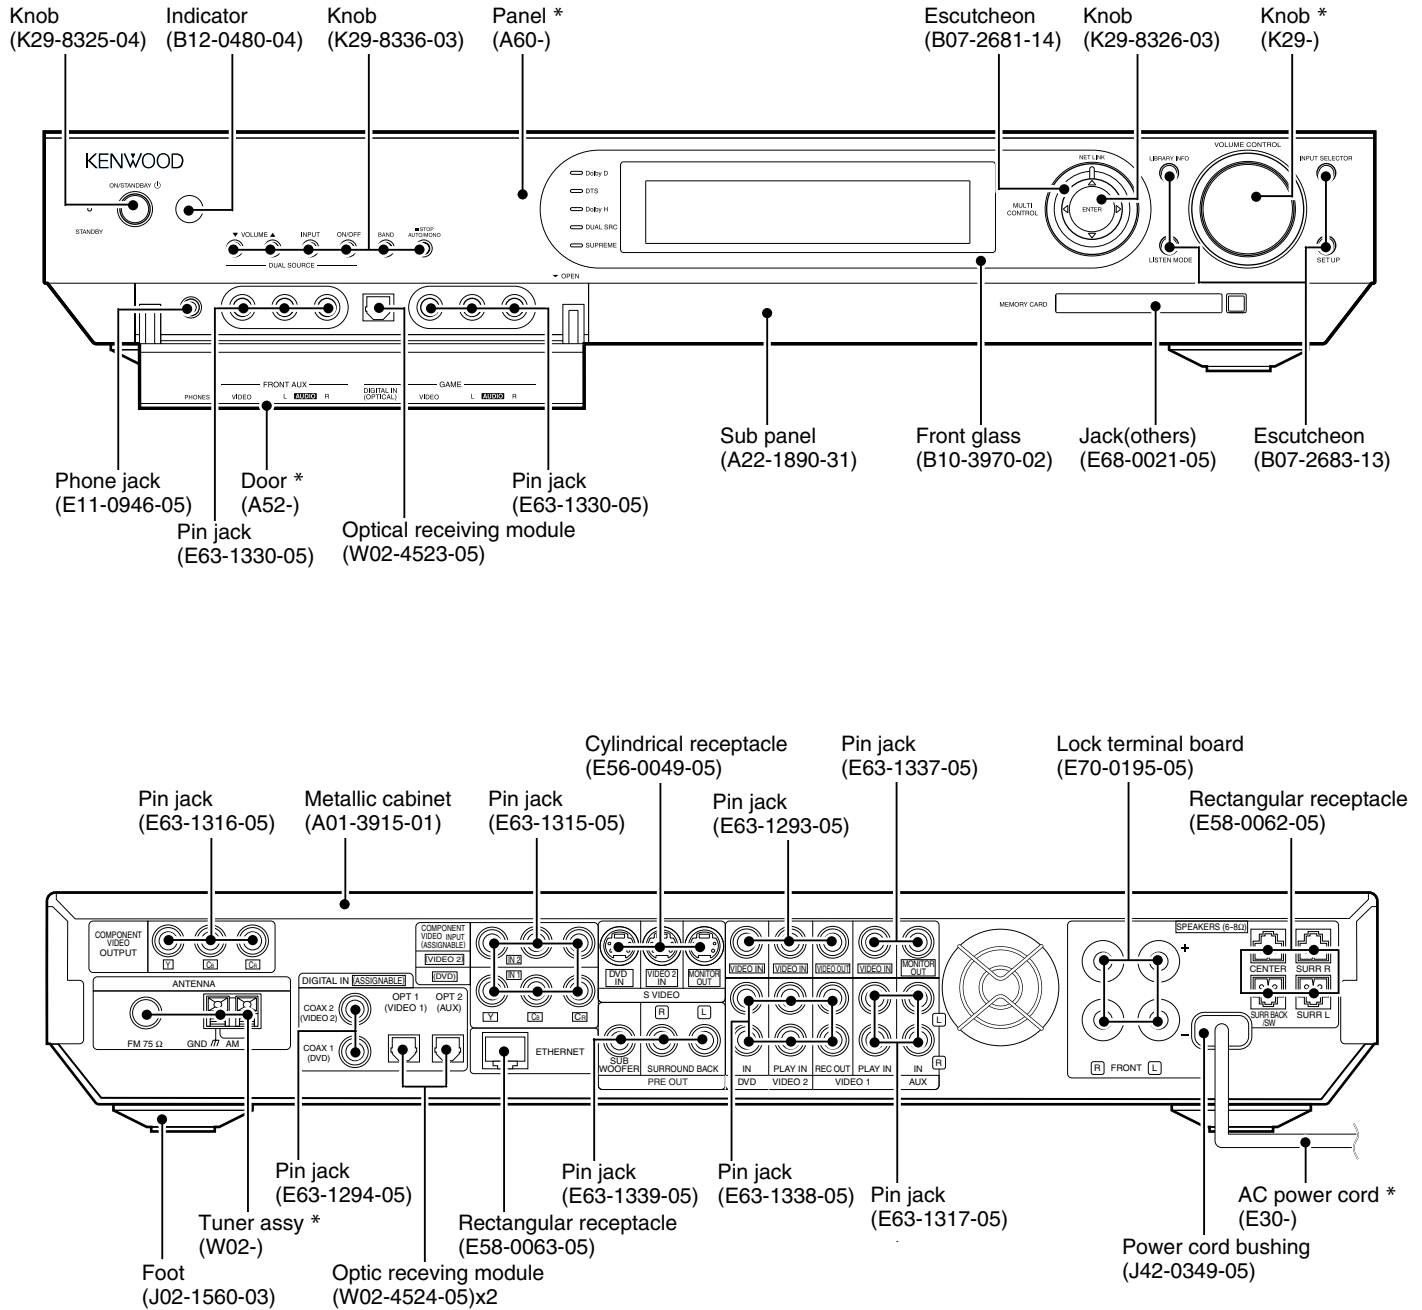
Knob
(K29-8325-04)

Indicator
(B12-0480-04)

Knob
(K29-8336-03)

Panel *
(A60-)

Escutcheon
(B07-2681-14)

Knob
(K29-8326-03)

Knob *
(K29-)

KENWOOD

ON/STANDBY

STANDBY

▼ VOLUME ▲ INPUT ON/OFF BAND ■STOP AUTO/MONO

DUAL SOURCE

Dolby D
DTS
Dolby H
DUAL SRC
SUPREME

▼ OPEN

NET LINK
MULTI CONTROL
ENTER

LIBRARY INFO
VOLUME CONTROL
INPUT SELECTOR
LISTEN MODE
SETUP

MEMORY CARD

PHONES
FRONT AUX
VIDEO L AUDIO R
DIGITAL IN (OPTICAL)
GAME
VIDEO L AUDIO R

Phone jack
(E11-0946-05)

Door *
(A52-)

Pin jack
(E63-1330-05)

Pin jack
(E63-1330-05)

Optical receiving module
(W02-4523-05)

Pin jack
(E63-1330-05)

Sub panel
(A22-1890-31)

Front glass
(B10-3970-02)

Jack(others)
(E68-0021-05)

Escutcheon
(B07-2683-13)

Cylindrical receptacle
(E56-0049-05)

Pin jack
(E63-1337-05)

Lock terminal board
(E70-0195-05)

Pin jack
(E63-1316-05)

Metallic cabinet
(A01-3915-01)

Pin jack
(E63-1315-05)

Pin jack
(E63-1293-05)

Rectangular receptacle
(E58-0062-05)

COMPONENT VIDEO OUTPUT
Y CB CR

ANTENNA
FM 75 Ω GND AM

DIGITAL IN ASSIGNABLE
COAX 2 (VIDEO 2)
COAX 1 (DVD)
OPT 1 (VIDEO 1)
OPT 2 (AUX)

COMPONENT VIDEO INPUT (ASSIGNABLE)
VIDEO 2
DVD
IN 2
IN 1
Y CB CR

ETHERNET

DVD IN
VIDEO 2 IN
MONITOR OUT
S VIDEO

R L
SUB WOOFER
SURROUND BACK
PRE OUT

VIDEO IN VIDEO IN VIDEO OUT VIDEO IN MONITOR OUT
IN PLAY IN REC OUT PLAY IN IN
DVD VIDEO 2 VIDEO 1 AUX
L R

SPEAKERS (6-8Ω)
CENTER SURR R
SURR BACK /SW SURR L
+
–
R FRONT L

Pin jack
(E63-1294-05)

Tuner assy *
(W02-)

Foot
(J02-1560-03)

Optic receving module
(W02-4524-05)x2

Rectangular receptacle
(E58-0063-05)

Pin jack
(E63-1339-05)

Pin jack
(E63-1338-05)

Pin jack
(E63-1317-05)

Power cord bushing
(J42-0349-05)

AC power cord *
(E30-)